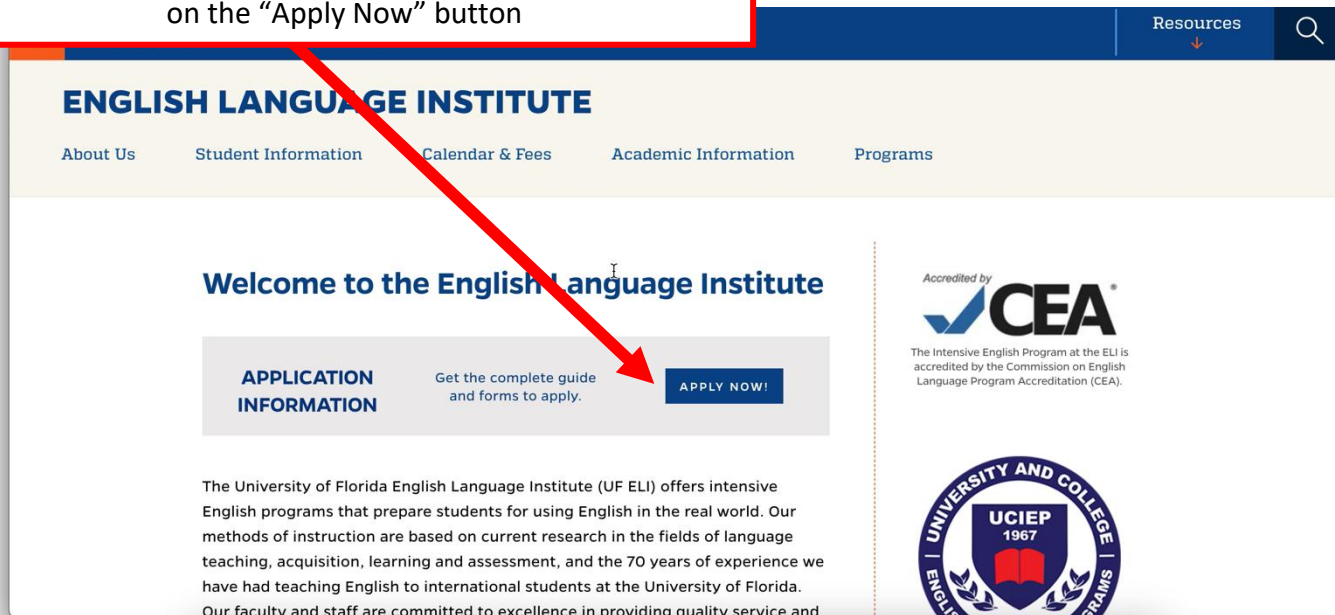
on the "Apply Now" button

Resources

ENGLISH LANGUAGE INSTITUTE

About Us Student Information Calendar & Fees Academic Information Programs

Welcome to the English Language Institute

APPLICATION INFORMATION

Get the complete guide and forms to apply.

APPLY NOW!

Accredited by CEA

The Intensive English Program at the ELI is accredited by the Commission on English Language Program Accreditation (CEA).

The University of Florida English Language Institute (UF ELI) offers intensive English programs that prepare students for using English in the real world. Our methods of instruction are based on current research in the fields of language teaching, acquisition, learning and assessment, and the 70 years of experience we have had teaching English to international students at the University of Florida. Our faculty and staff are committed to excellence in providing quality service and

UNIVERSITY AND COLLEGE UCIEP 1967 ENGLI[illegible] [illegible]GRAMS